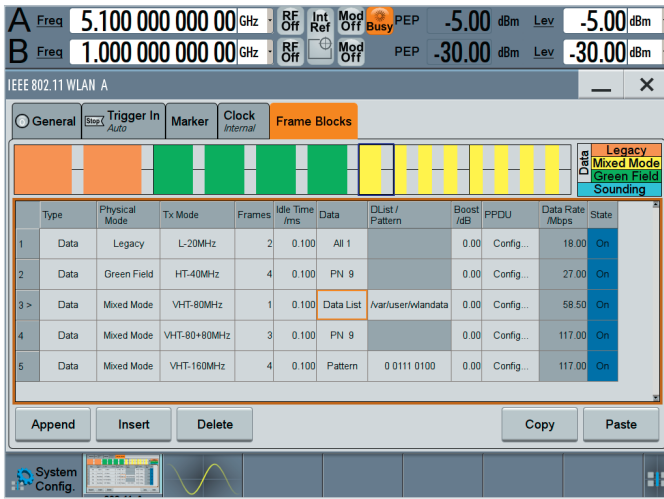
A Freq 5.100 000 000 00 GHz RF Off Int Ref Mod Off Busy PEP -5.00 dBm Lev -5.00 dBm

B Freq 1.000 000 000 00 GHz RF Off Mod Off PEP -30.00 dBm Lev -30.00 dBm

IEEE 802.11 WLAN A

General | Stop Trigger In Auto | Marker | Clock Internal | Frame Blocks

Data: Legacy, Mixed Mode, Green Field, Sounding

| | Type | Physical Mode | Tx Mode | Frames | Idle Time /ms | Data | DList / Pattern | Boost /dB | PPDU | Data Rate /Mbps | State |
|---|---|---|---|---|---|---|---|---|---|---|---|
| 1 | Data | Legacy | L-20MHz | 2 | 0.100 | All 1 | | 0.00 | Config... | 18.00 | On |
| 2 | Data | Green Field | HT-40MHz | 4 | 0.100 | PN 9 | | 0.00 | Config... | 27.00 | On |
| 3 > | Data | Mixed Mode | VHT-80MHz | 1 | 0.100 | Data List | /var/user/wlandata | 0.00 | Config... | 58.50 | On |
| 4 | Data | Mixed Mode | VHT-80+80MHz | 3 | 0.100 | PN 9 | | 0.00 | Config... | 117.00 | On |
| 5 | Data | Mixed Mode | VHT-160MHz | 4 | 0.100 | Pattern | 0 0111 0100 | 0.00 | Config... | 117.00 | On |

Append | Insert | Delete | Copy | Paste

System Config.